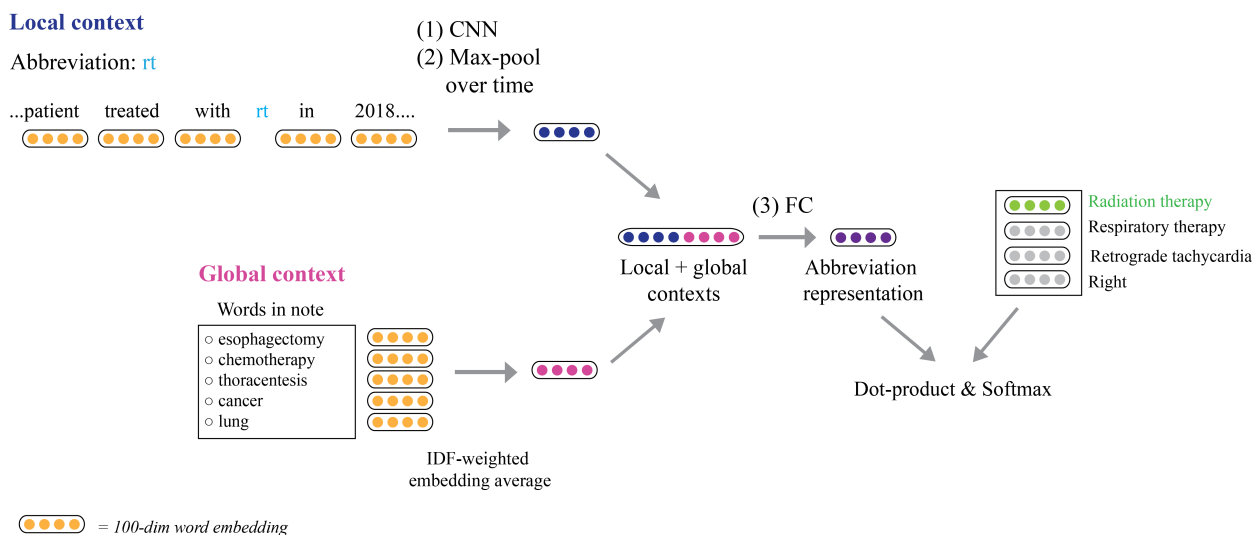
Local context

Abbreviation: rt

...patient treated with rt in 2018....

(1) CNN
(2) Max-pool over time

(3) FC

Local + global contexts

Abbreviation representation

Radiation therapy
Respiratory therapy
Retrograde tachycardia
Right

Global context

Words in note
○ esophagectomy
○ chemotherapy
○ thoracentesis
○ cancer
○ lung

IDF-weighted embedding average

Dot-product & Softmax

= 100-dim word embedding